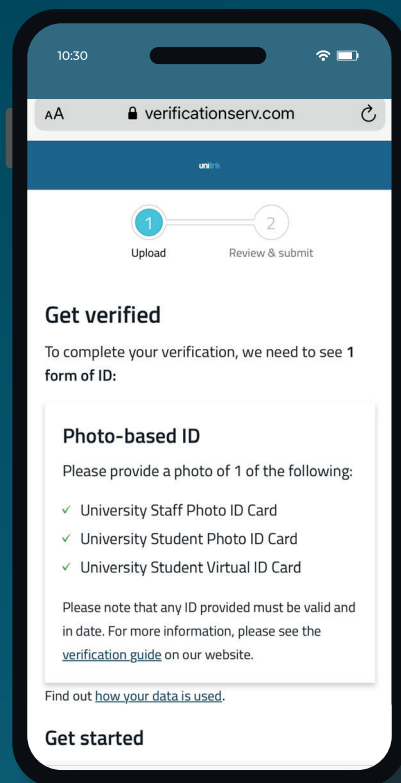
10:30

AA verificationserv.com

unilink

1 Upload
2 Review & submit

Get verified

To complete your verification, we need to see 1 form of ID:

Photo-based ID

Please provide a photo of 1 of the following:

✓ University Staff Photo ID Card
✓ University Student Photo ID Card
✓ University Student Virtual ID Card

Please note that any ID provided must be valid and in date. For more information, please see the verification guide on our website.

Find out how your data is used.

Get started